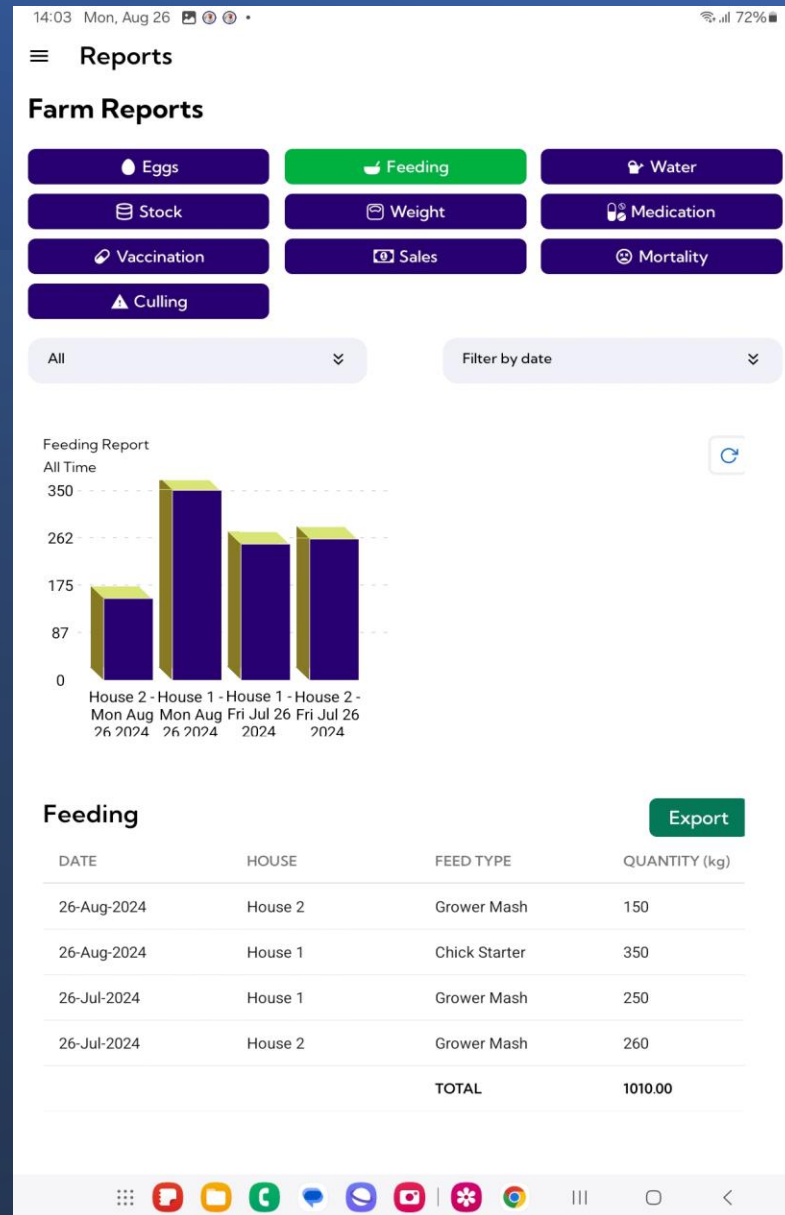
14:03 Mon, Aug 26 72%

Reports

Farm Reports

Eggs
Feeding
Water
Stock
Weight
Medication
Vaccination
Sales
Mortality
Culling

All

Filter by date

Feeding Report
All Time

350
262
175
87
0

House 2 - Mon Aug 26 2024
House 1 - Mon Aug 26 2024
House 1 - Fri Jul 26 2024
House 2 - Fri Jul 26 2024

Feeding

Export

| DATE | HOUSE | FEED TYPE | QUANTITY (kg) |
|---|---|---|---|
| 26-Aug-2024 | House 2 | Grower Mash | 150 |
| 26-Aug-2024 | House 1 | Chick Starter | 350 |
| 26-Jul-2024 | House 1 | Grower Mash | 250 |
| 26-Jul-2024 | House 2 | Grower Mash | 260 |
| | | TOTAL | 1010.00 |